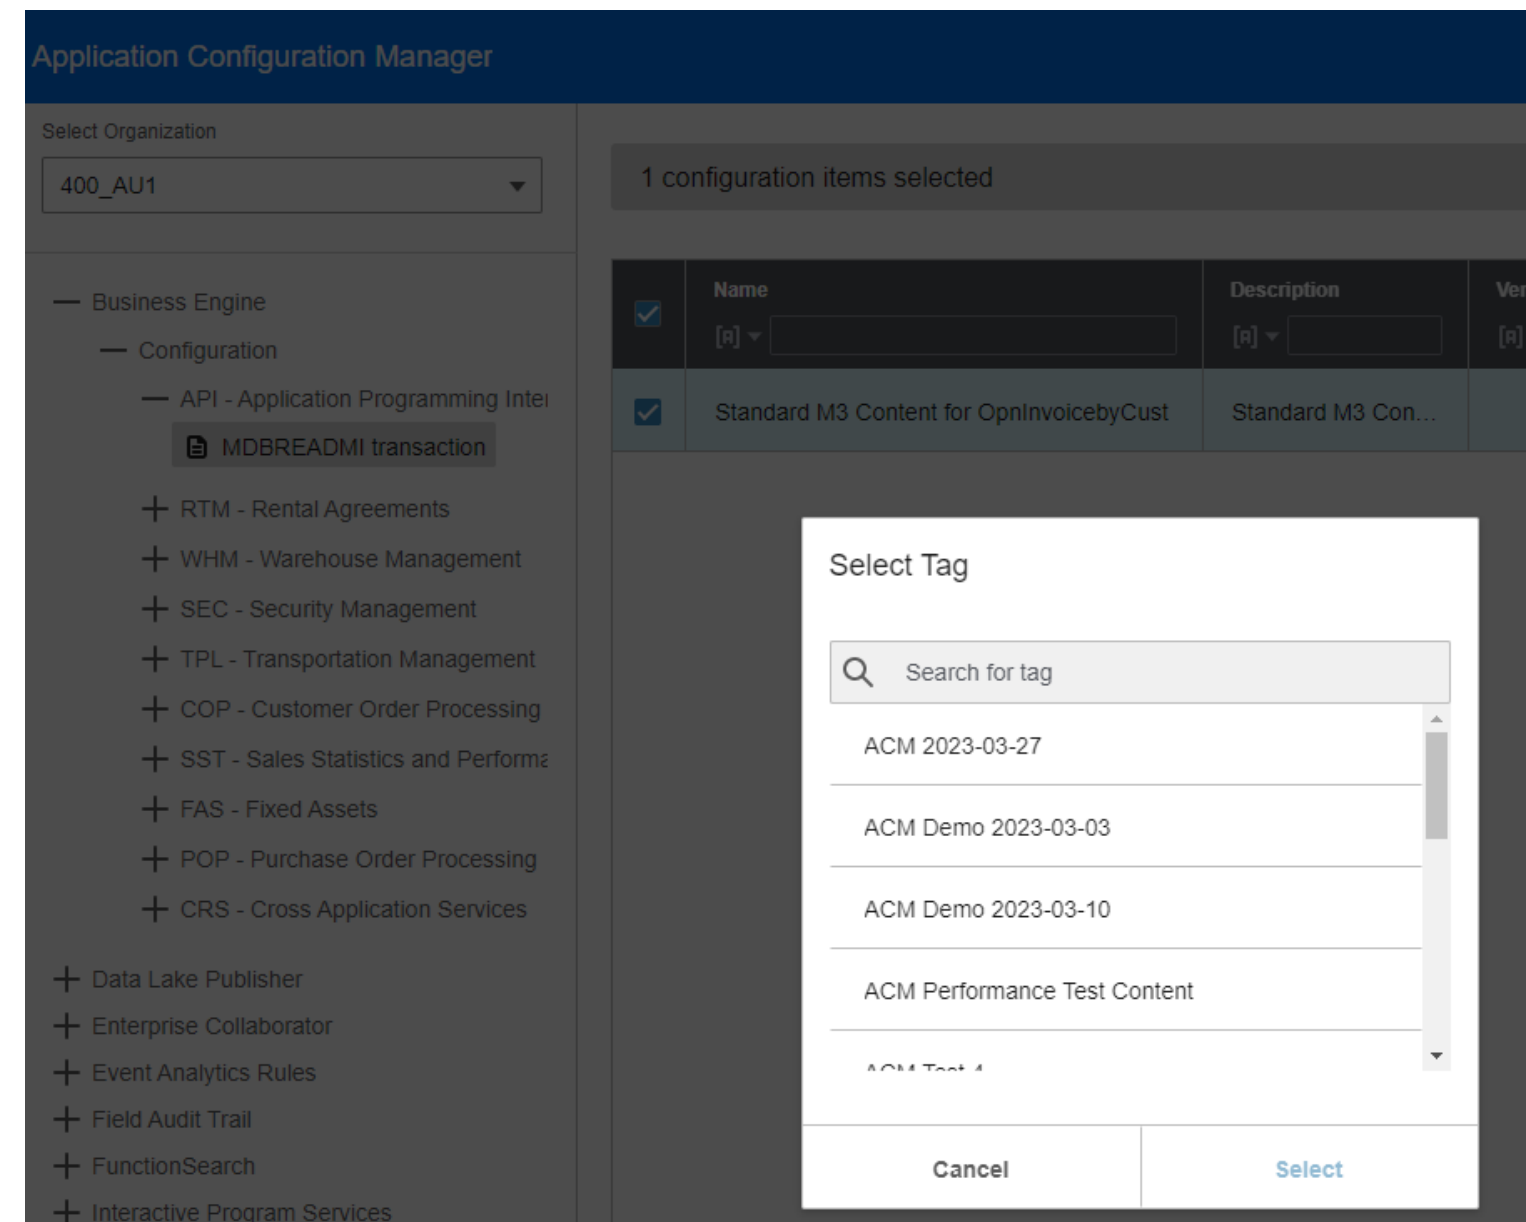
Application Configuration Manager

Select Organization

400_AU1

— Business Engine
— Configuration
— API - Application Programming Inte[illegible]
MDBREADMI transaction
+ RTM - Rental Agreements
+ WHM - Warehouse Management
+ SEC - Security Management
+ TPL - Transportation Management
+ COP - Customer Order Processing
+ SST - Sales Statistics and Performa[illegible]
+ FAS - Fixed Assets
+ POP - Purchase Order Processing
+ CRS - Cross Application Services
+ Data Lake Publisher
+ Enterprise Collaborator
+ Event Analytics Rules
+ Field Audit Trail
+ FunctionSearch
+ Interactive Program Services

1 configuration items selected

| | Name | Description | Ve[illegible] |
|---|---|---|---|
| | [R] | [R] | [R] |
| ☑ | Standard M3 Content for OpnInvoicebyCust | Standard M3 Con... | |

Select Tag

Search for tag

ACM 2023-03-27

ACM Demo 2023-03-03

ACM Demo 2023-03-10

ACM Performance Test Content

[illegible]

Cancel

Select